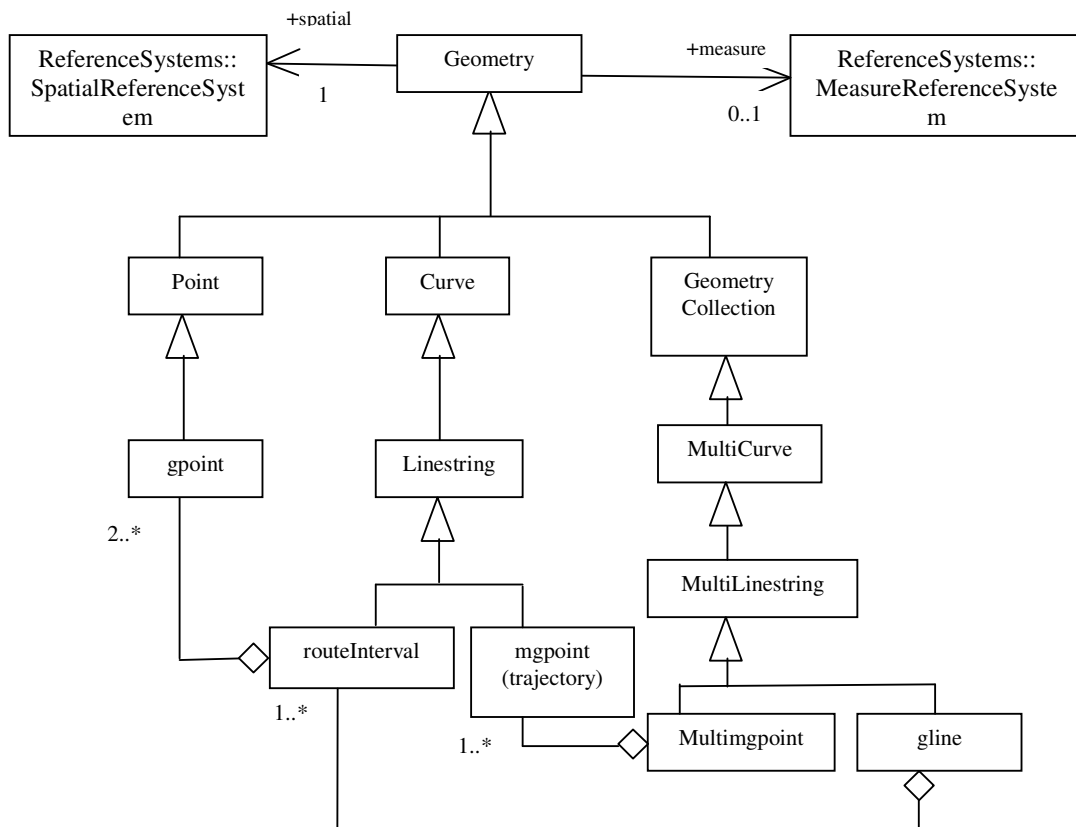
+spatial

ReferenceSystems::SpatialReferenceSystem

1

Geometry

+measure

ReferenceSystems::MeasureReferenceSystem

0..1

Point

Curve

Geometry Collection

MultiCurve

gpoint

Linestring

2..*

MultiLinestring

routeInterval

mgpoint (trajectory)

1..*

1..*

Multimgpoint

gline